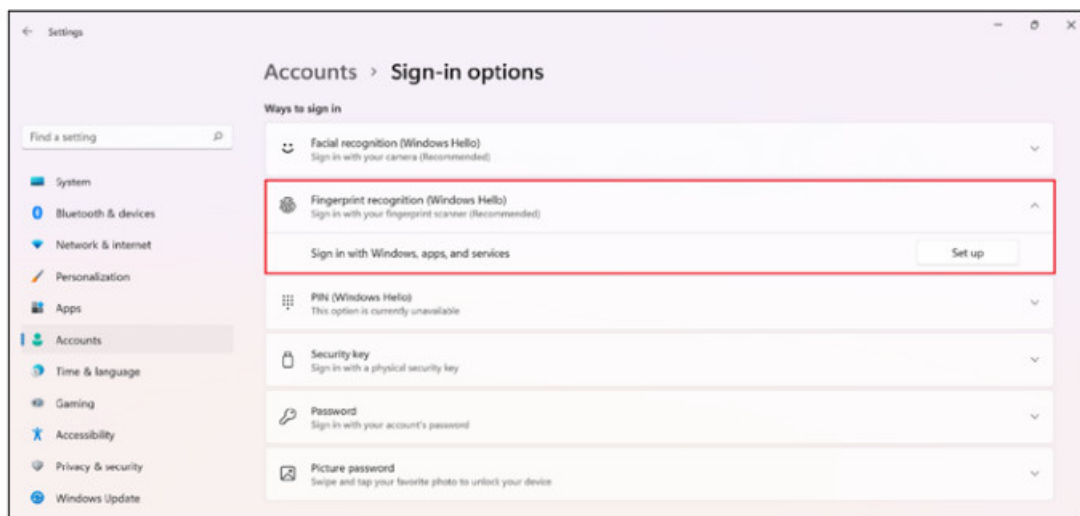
Settings

Accounts › Sign-in options

Ways to sign in

Find a setting

System
Bluetooth & devices
Network & internet
Personalization
Apps
Accounts
Time & language
Gaming
Accessibility
Privacy & security
Windows Update

Facial recognition (Windows Hello)
Sign in with your camera (Recommended)

Fingerprint recognition (Windows Hello)
Sign in with your fingerprint scanner (Recommended)

Sign in with Windows, apps, and services

Set up

PIN (Windows Hello)
This option is currently unavailable

Security key
Sign in with a physical security key

Password
Sign in with your account's password

Picture password
Swipe and tap your favorite photo to unlock your device